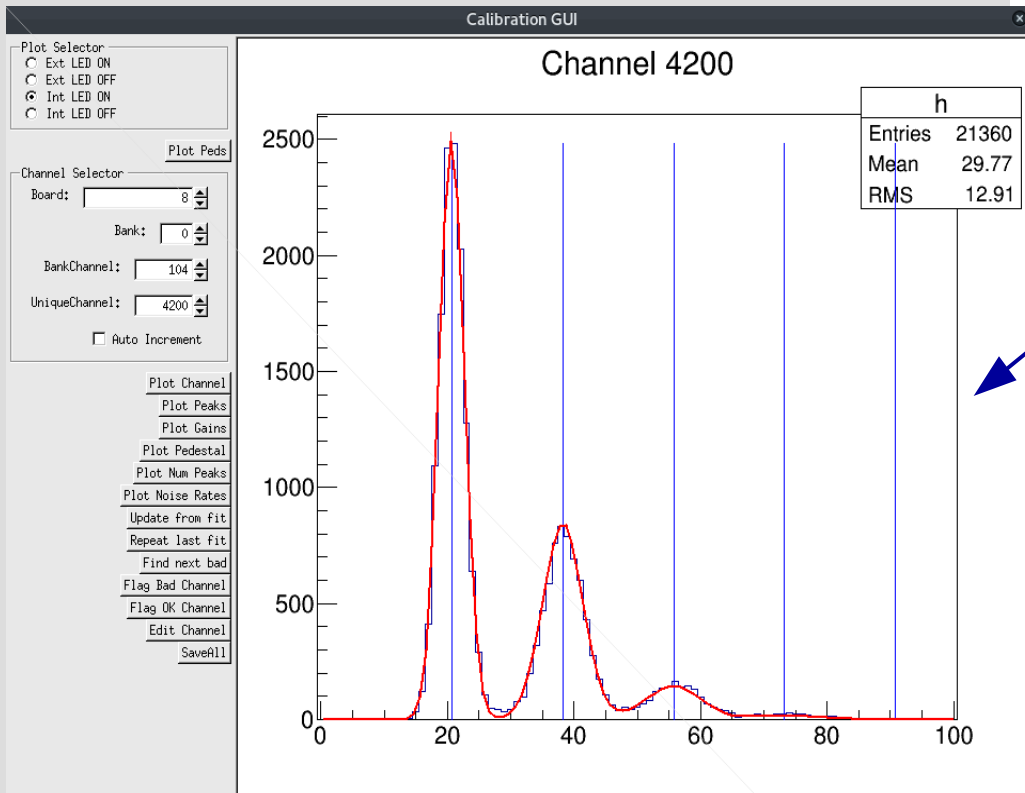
Calibration GUI

Plot Selector
Ext LED ON
Ext LED OFF
Int LED ON
Int LED OFF

Plot Peds

Channel Selector
Board: 8
Bank: 0
BankChannel: 104
UniqueChannel: 4200
Auto Increment

Plot Channel
Plot Peaks
Plot Gains
Plot Pedestal
Plot Num Peaks
Plot Noise Rates
Update from fit
Repeat last fit
Find next bad
Flag Bad Channel
Flag OK Channel
Edit Channel
SaveAll

Channel 4200

| h | |
|---|---|
| Entries | 21360 |
| Mean | 29.77 |
| RMS | 12.91 |

2500
2000
1500
1000
500
0
0
20
40
60
80
100